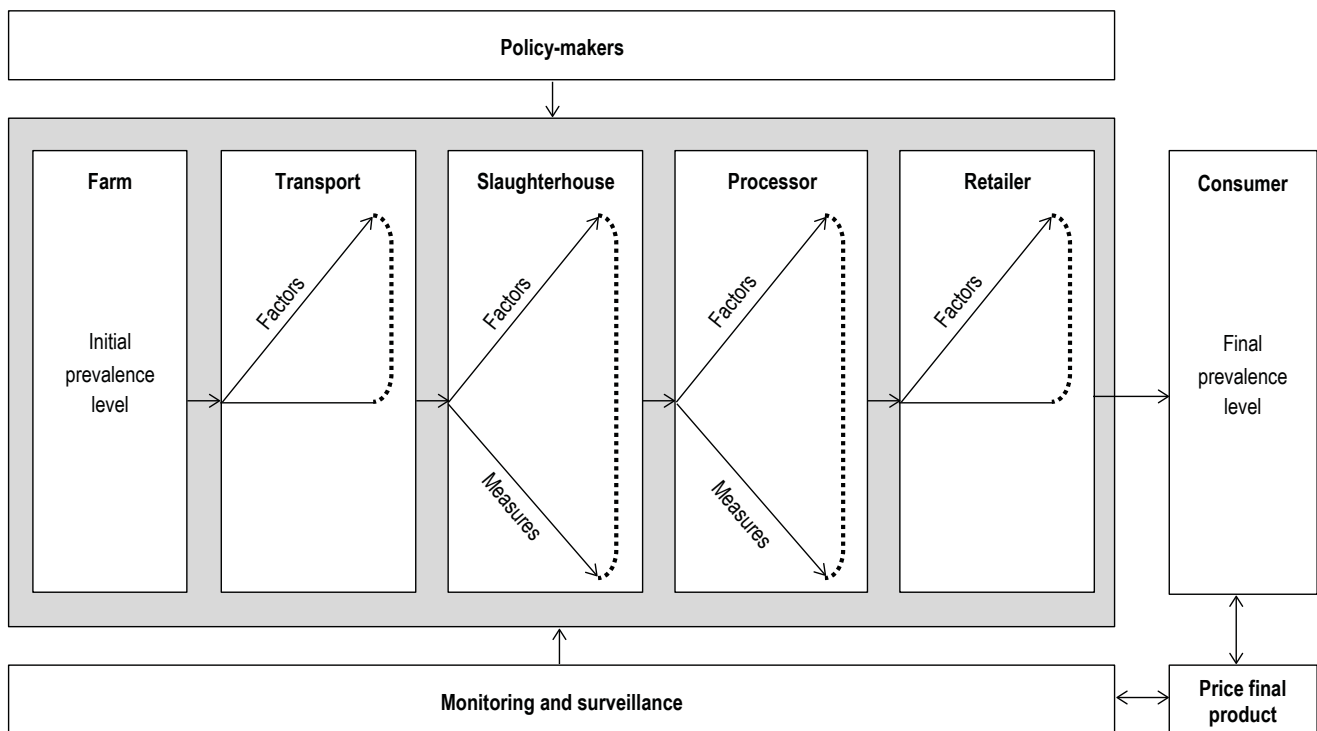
Policy-makers

Farm

Initial prevalence level

Transport

Factors

Slaughterhouse

Factors

Measures

Processor

Factors

Measures

Retailer

Factors

Consumer

Final prevalence level

Monitoring and surveillance

Price final product